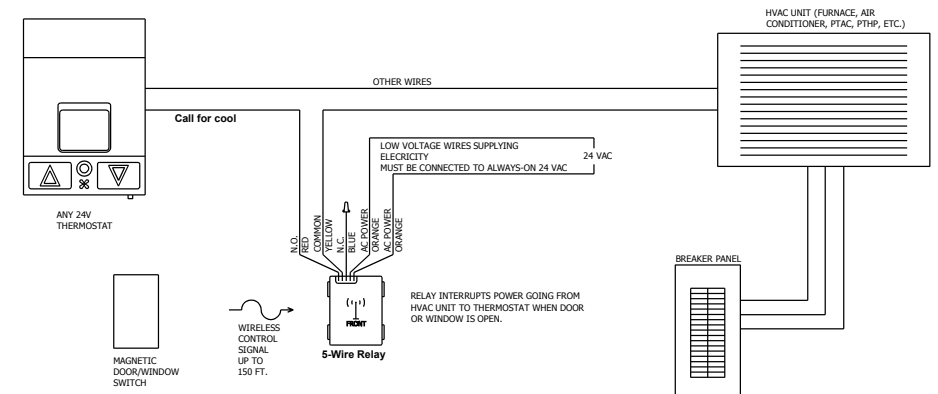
HVAC UNIT (FURNACE, AIR CONDITIONER, PTAC, PTHP, ETC.)

OTHER WIRES

Call for cool

LOW VOLTAGE WIRES SUPPLYING ELECICITY
MUST BE CONNECTED TO ALWAYS-ON 24 VAC

24 VAC

ANY 24V THERMOSTAT

N.O.
RED
COMMON
YELLOW
N.C.
BLUE
AC POWER
ORANGE
AC POWER
ORANGE

BREAKER PANEL

FRONT

RELAY INTERRUPTS POWER GOING FROM HVAC UNIT TO THERMOSTAT WHEN DOOR OR WINDOW IS OPEN.

WIRELESS CONTROL SIGNAL UP TO 150 FT.

MAGNETIC DOOR/WINDOW SWITCH

5-Wire Relay